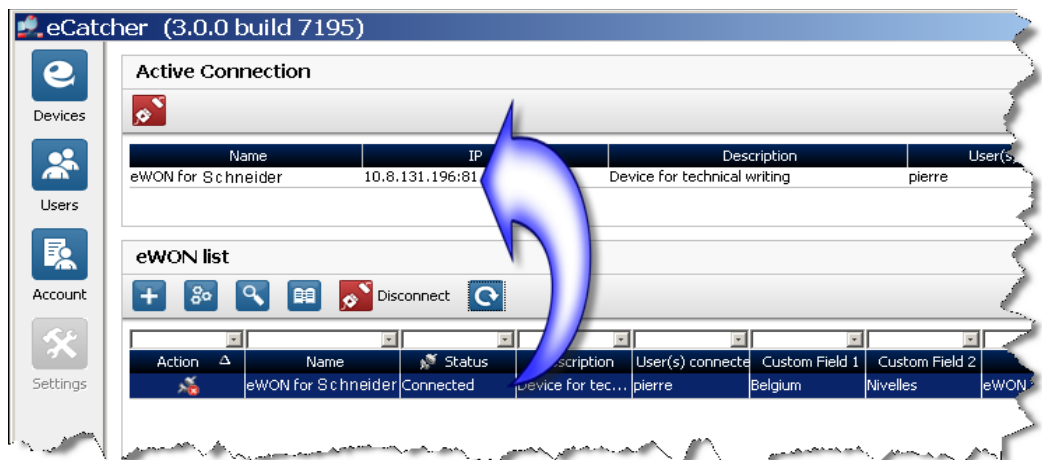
eCatcher (3.0.0 build 7195)

Devices

Users

Account

Settings

Active Connection

| Name | IP | Description | User(s |
|---|---|---|---|
| eWON for Schneider | 10.8.131.196:81 | Device for technical writing | pierre |

eWON list

Disconnect

| Action | Name | Status | escription | User(s) connecte | Custom Field 1 | Custom Field 2 | |
|---|---|---|---|---|---|---|---|
| | eWON for Schneider | Connected | Device for tec... | pierre | Belgium | Nivelles | eWON |